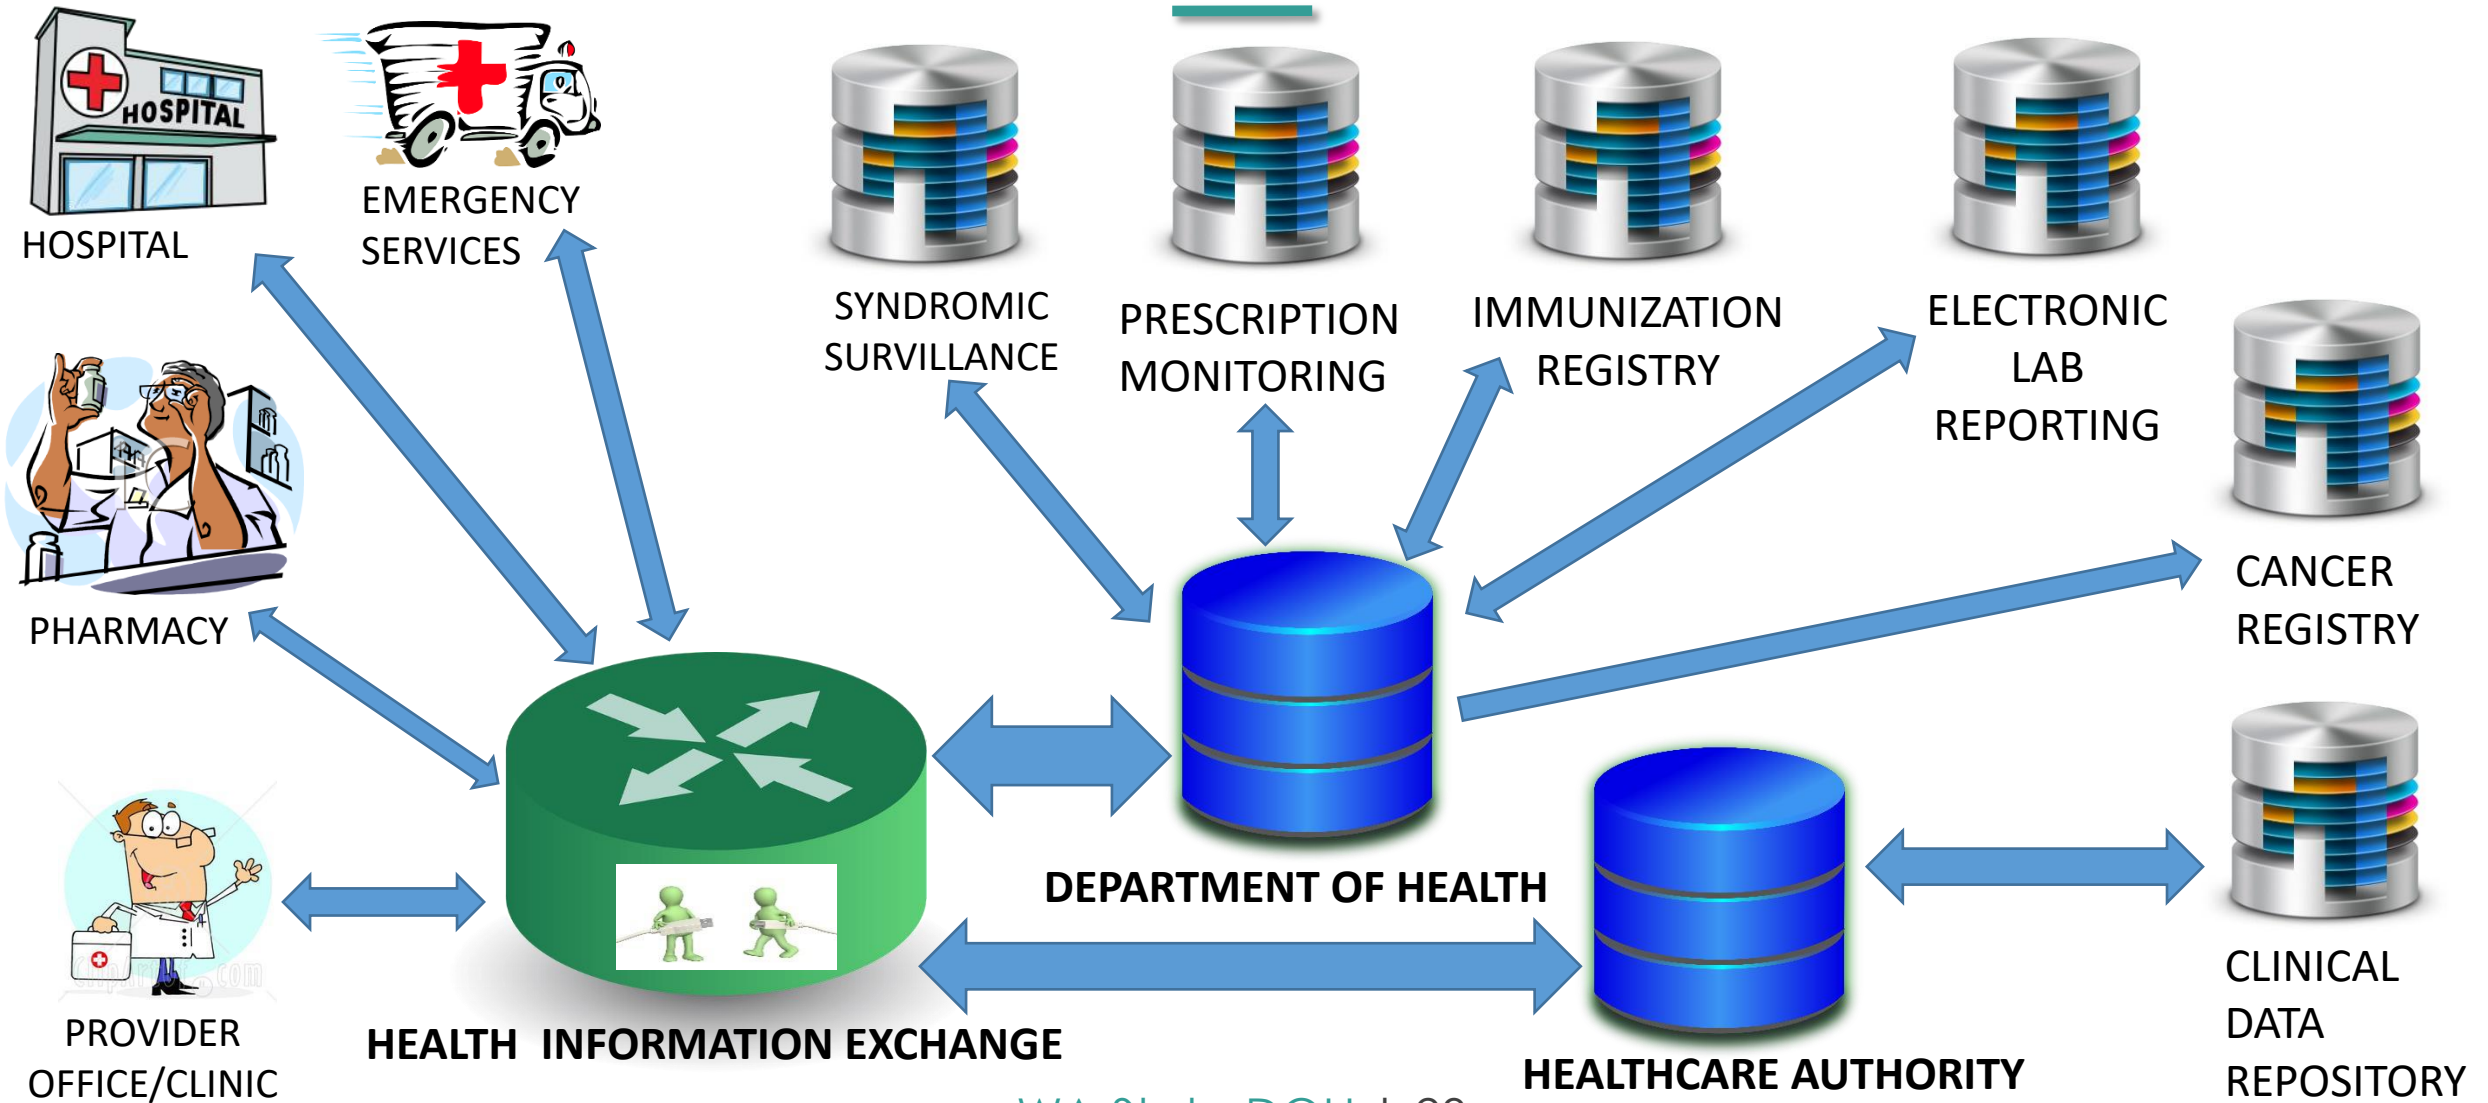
HOSPITAL

HOSPITAL

EMERGENCY SERVICES

SYNDROMIC SURVILLANCE

PRESCRIPTION MONITORING

IMMUNIZATION REGISTRY

ELECTRONIC LAB REPORTING

PHARMACY

CANCER REGISTRY

DEPARTMENT OF HEALTH

PROVIDER OFFICE/CLINIC

HEALTH INFORMATION EXCHANGE

HEALTHCARE AUTHORITY

CLINICAL DATA REPOSITORY

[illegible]